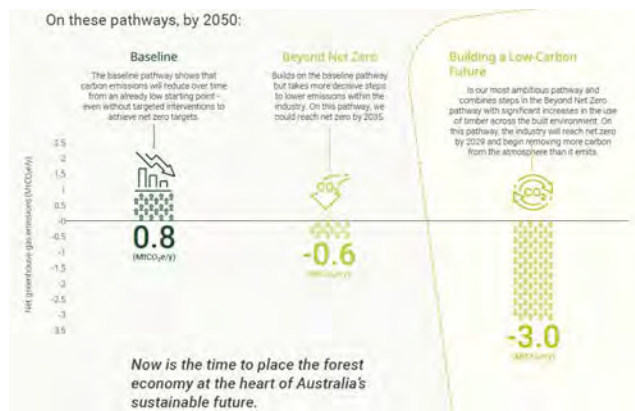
On these pathways, by 2050:

Baseline

The baseline pathway shows that carbon emissions will reduce over time from an already low starting point – even without targeted interventions to achieve net zero targets.

Beyond Net Zero

Builds on the baseline pathway but takes more decisive steps to lower emissions within the industry. On this pathway, we could reach net zero by 2035.

Building a Low-Carbon Future

Is our most ambitious pathway and combines steps in the Beyond Net Zero pathway with significant increases in the use of timber across the built environment. On this pathway, the industry will reach net zero by 2029 and begin removing more carbon from the atmosphere than it emits.

Net greenhouse gas emissions (MtCO₂e/y)

2.5
2
1.5
1
0.5
0
-0.5
-1
-1.5
-2
-2.5
-3
-3.5

$CO_2$

$CO_2$

0.8
($MtCO_2e/y$)

-0.6
($MtCO_2e/y$)

-3.0
($MtCO_2e/y$)

Now is the time to place the forest economy at the heart of Australia's sustainable future.